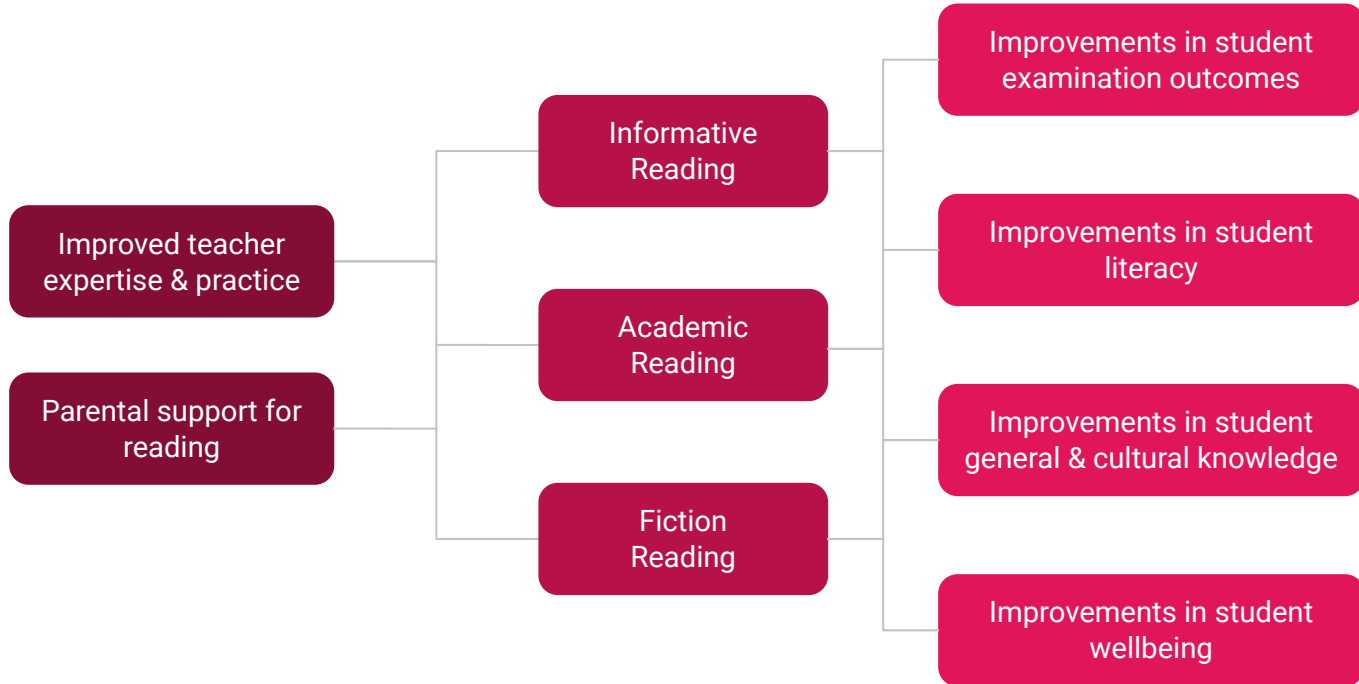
Improved teacher expertise & practice

Parental support for reading

Informative Reading

Academic Reading

Fiction Reading

Improvements in student examination outcomes

Improvements in student literacy

Improvements in student general & cultural knowledge

Improvements in student wellbeing